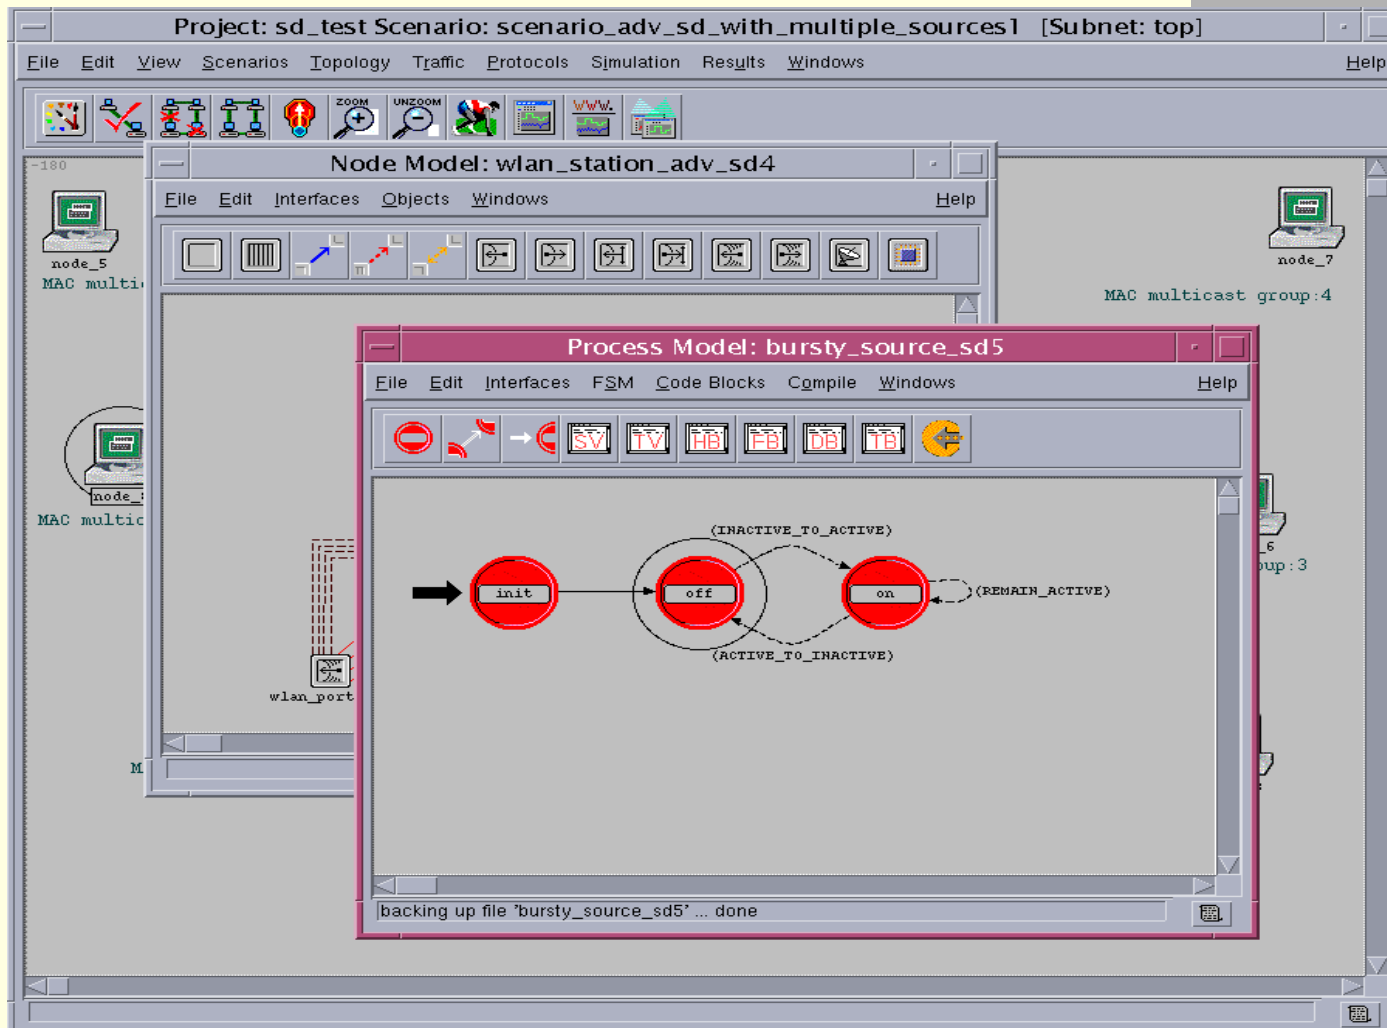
Project: sd_test Scenario: scenario_adv_sd_with_multiple_sources1 [Subnet: top]

File Edit View Scenarios Topology Traffic Protocols Simulation Results Windows Help

ZOOM UNZOOM WWW

-180

node_5
MAC multi

node_7
MAC multicast group:4

MAC multic

node_

Node Model: wlan_station_adv_sd4

File Edit Interfaces Objects Windows Help

wlan_port

M

_6
oup:3

Process Model: bursty_source_sd5

File Edit Interfaces FSM Code Blocks Compile Windows Help

SV TV HB FB DB TB

(INACTIVE_TO_ACTIVE)

init

off

on

(REMAIN_ACTIVE)

(ACTIVE_TO_INACTIVE)

backing up file 'bursty_source_sd5' ... done